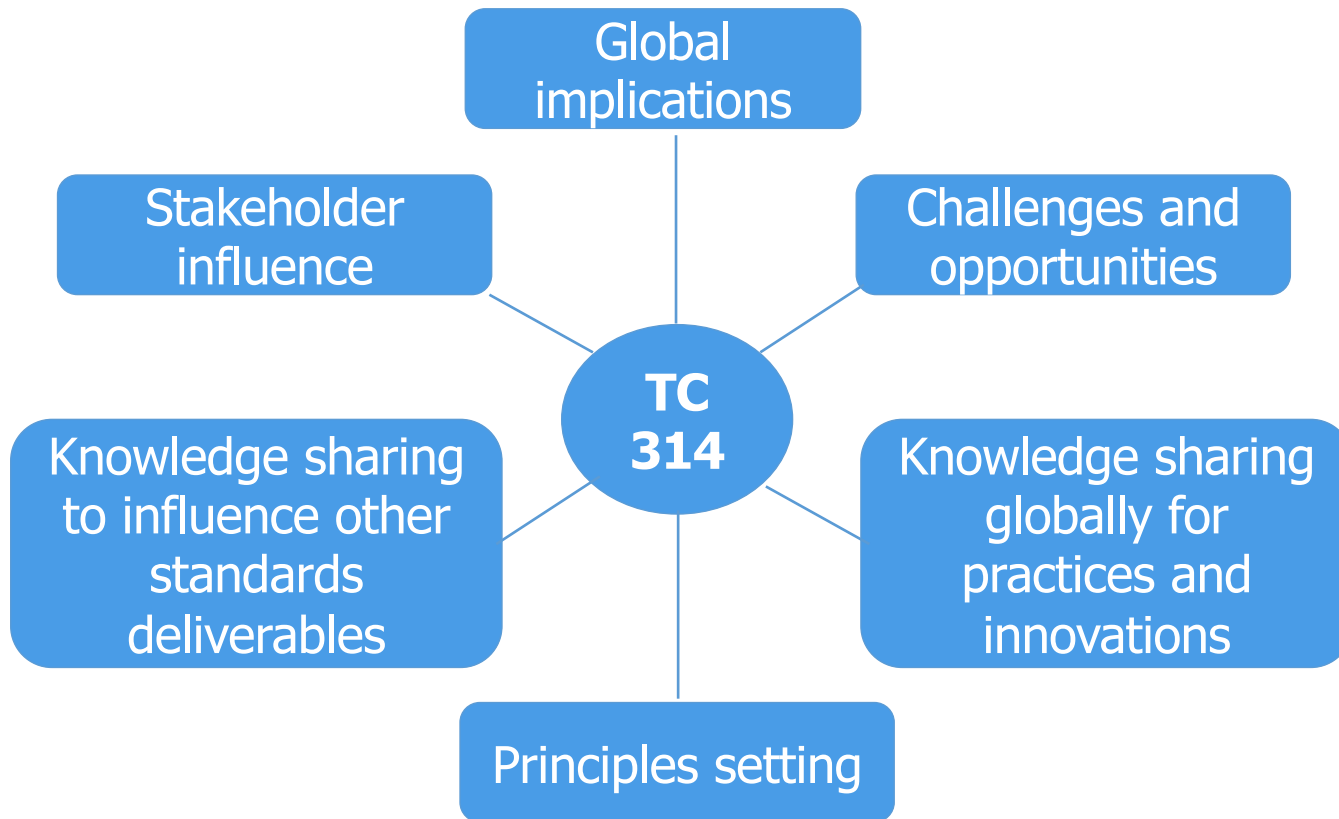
Global implications

Stakeholder influence

Challenges and opportunities

TC 314

Knowledge sharing to influence other standards deliverables

Knowledge sharing globally for practices and innovations

Principles setting